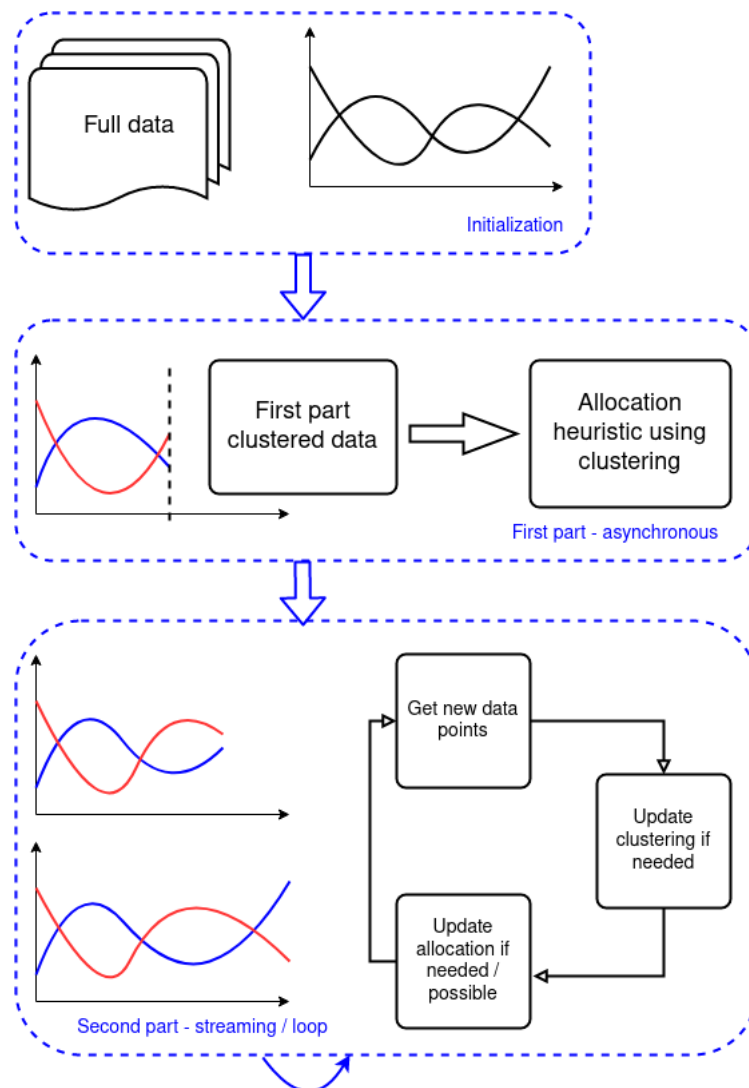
Full data

Initialization

First part clustered data

Allocation heuristic using clustering

First part - asynchronous

Get new data points

Update clustering if needed

Update allocation if needed / possible

Second part - streaming / loop